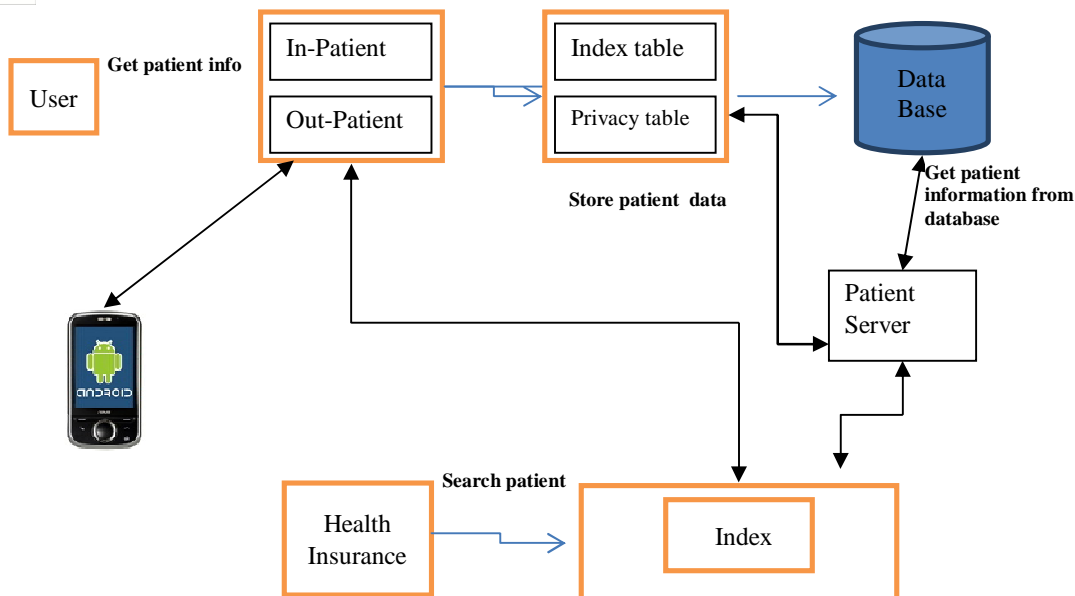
User

Get patient info

In-Patient

Out-Patient

Index table

Privacy table

Data Base

Store patient data

Get patient information from database

Patient Server

ANDROID

Search patient

Health Insurance

Index